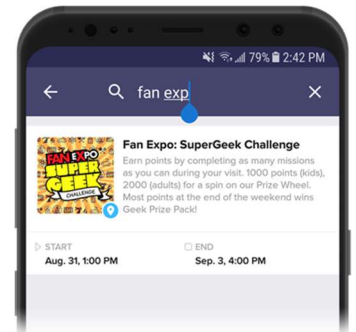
79% 2:42 PM

fan exp

Fan Expo: SuperGeek Challenge

FAN EXPO SUPER GEEK CHALLENGE

Earn points by completing as many missions as you can during your visit. 1000 points (kids), 2000 (adults) for a spin on our Prize Wheel. Most points at the end of the weekend wins Geek Prize Pack!

START
Aug. 31, 1:00 PM

END
Sep. 3, 4:00 PM